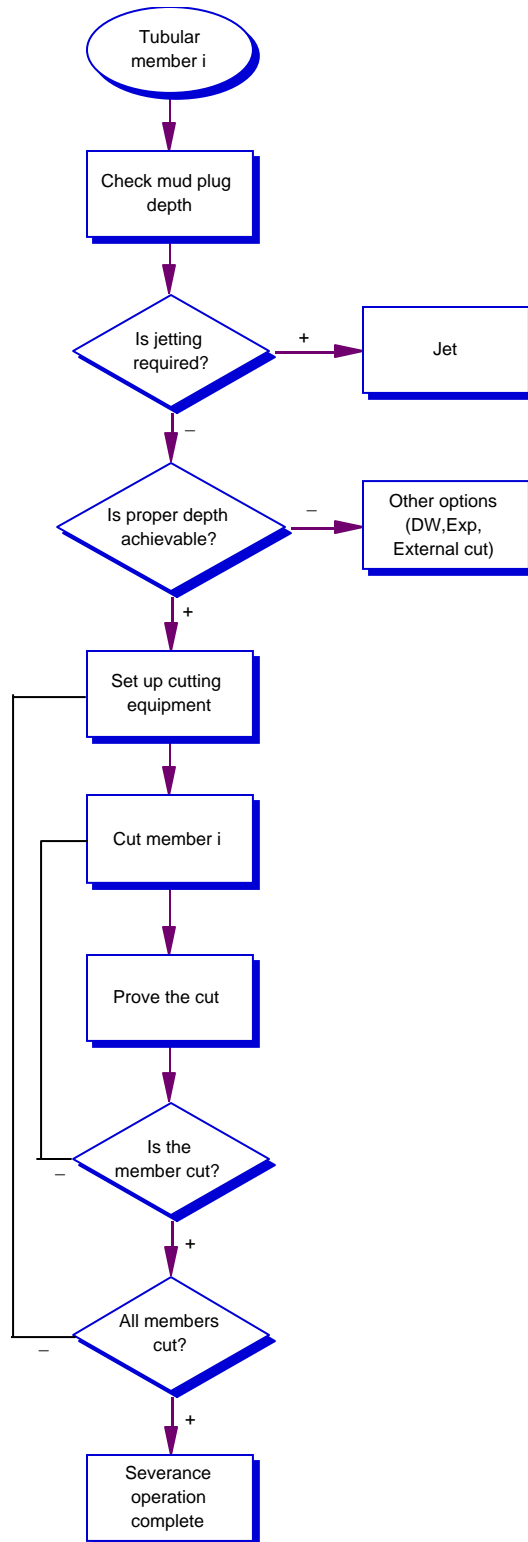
Tubular member i

Check mud plug depth

Is jetting required?

+

Jet

–

Is proper depth achievable?

–

Other options (DW,Exp, External cut)

+

Set up cutting equipment

Cut member i

Prove the cut

Is the member cut?

–

+

All members cut?

–

+

Severance operation complete